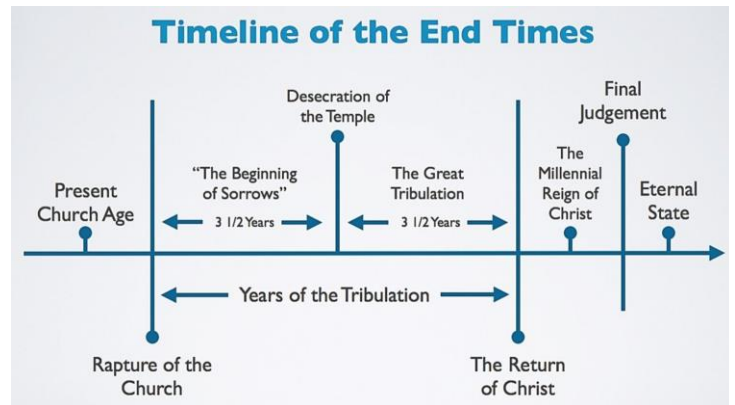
Timeline of the End Times

Present Church Age

"The Beginning of Sorrows"

3 1/2 Years

Desecration of the Temple

The Great Tribulation

3 1/2 Years

The Millennial Reign of Christ

Final Judgement

Eternal State

Years of the Tribulation

Rapture of the Church

The Return of Christ